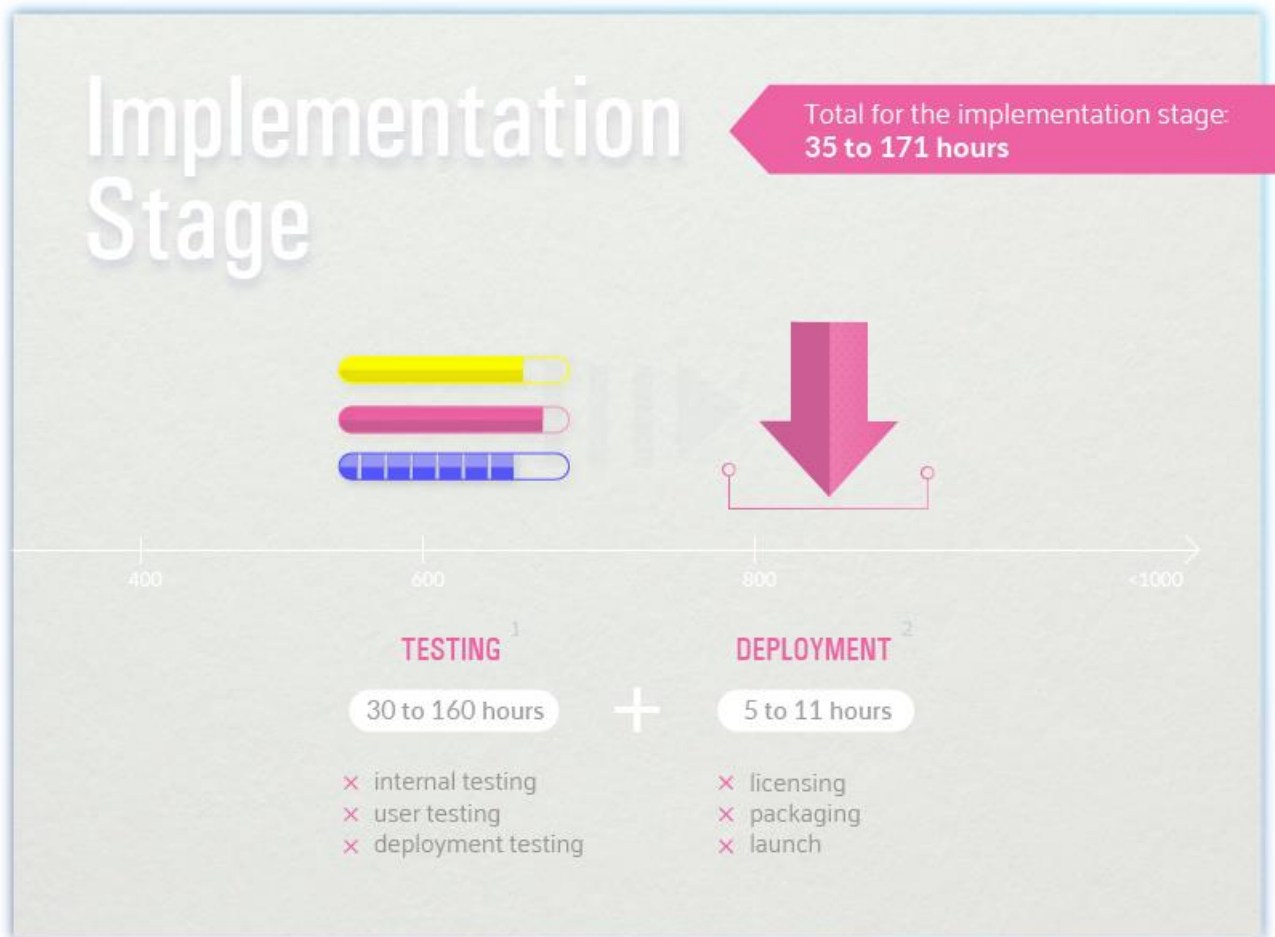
Implementation Stage

Total for the implementation stage:
35 to 171 hours

400
600
800
<1000

TESTING 1

30 to 160 hours

× internal testing
× user testing
× deployment testing

+

DEPLOYMENT 2

5 to 11 hours

× licensing
× packaging
× launch